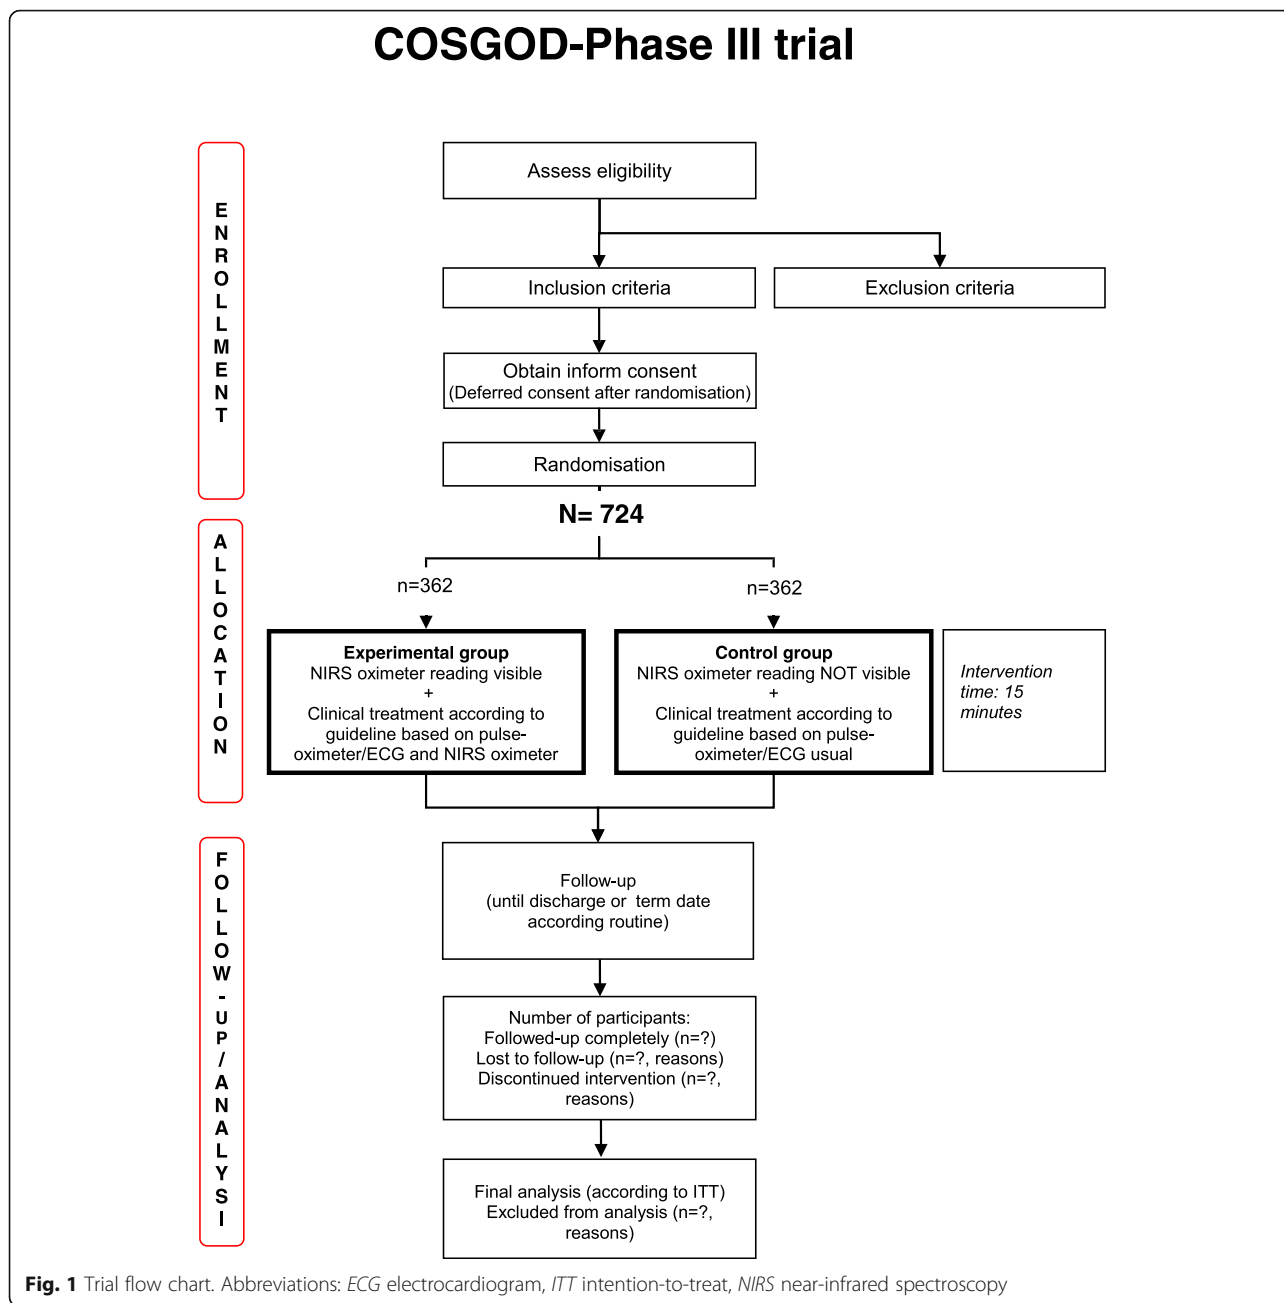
COSGOD-Phase III trial

ENROLLMENT

Assess eligibility

Inclusion criteria

Exclusion criteria

Obtain inform consent
(Deferred consent after randomisation)

Randomisation

N= 724

ALLOCATION

n=362

n=362

**Experimental group**
NIRS oximeter reading visible
+
Clinical treatment according to guideline based on pulse-oximeter/ECG and NIRS oximeter

**Control group**
NIRS oximeter reading NOT visible
+
Clinical treatment according to guideline based on pulse-oximeter/ECG usual

*Intervention time: 15 minutes*

FOLLOW-UP/ANALYSI

Follow-up
(until discharge or term date according routine)

Number of participants:
Followed-up completely (n=?)
Lost to follow-up (n=?, reasons)
Discontinued intervention (n=?, reasons)

Final analysis (according to ITT)
Excluded from analysis (n=?, reasons)

**Fig. 1** Trial flow chart. Abbreviations: *ECG* electrocardiogram, *ITT* intention-to-treat, *NIRS* near-infrared spectroscopy